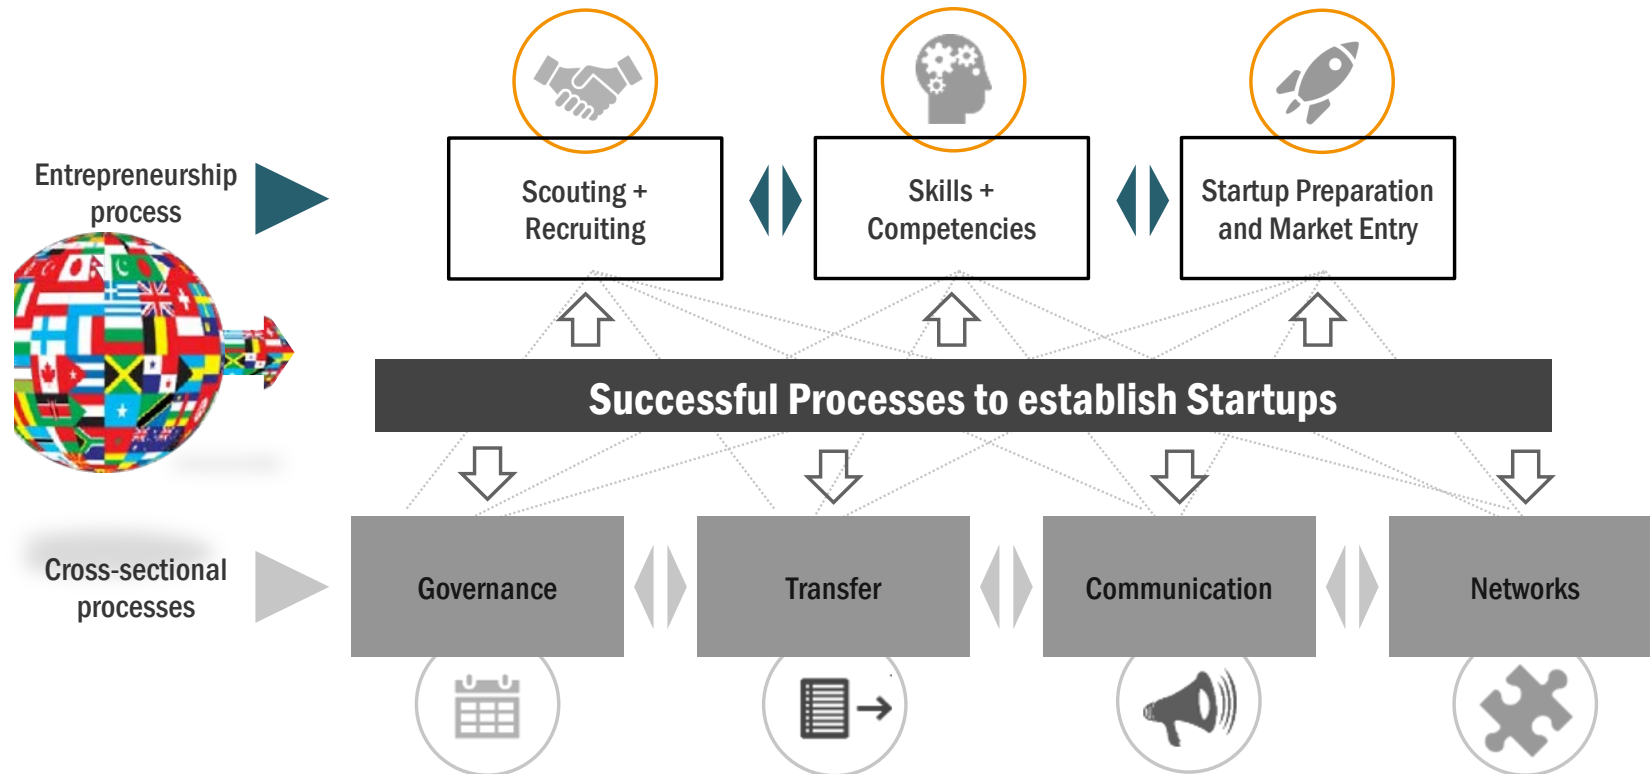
Entrepreneurship process

Scouting + Recruiting

Skills + Competencies

Startup Preparation and Market Entry

Successful Processes to establish Startups

Cross-sectional processes

Governance

Transfer

Communication

Networks